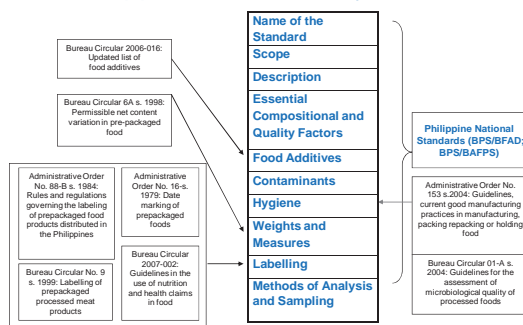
Bureau Circular 2006-016: Updated list of food additives

Bureau Circular 6A s. 1998: Permissible net content variation in pre-packaged food

Administrative Order No. 88-B s. 1984: Rules and regulations governing the labeling of prepackaged food products distributed in the Philippines

Administrative Order No. 16-s. 1979: Date marking of prepackaged foods

Bureau Circular No. 9 s. 1999: Labelling of prepackaged processed meat products

Bureau Circular 2007-002: Guidelines in the use of nutrition and health claims in food

Name of the Standard
Scope
Description
Essential Compositional and Quality Factors
Food Additives
Contaminants
Hygiene
Weights and Measures
Labelling
Methods of Analysis and Sampling

Philippine National Standards (BPS/BFAD; BPS/BAFPS)

Administrative Order No. 153 s.2004: Guidelines, current good manufacturing practices in manufacturing, packing repacking or holding food

Bureau Circular 01-A s. 2004: Guidelines for the assessment of microbiological quality of processed foods